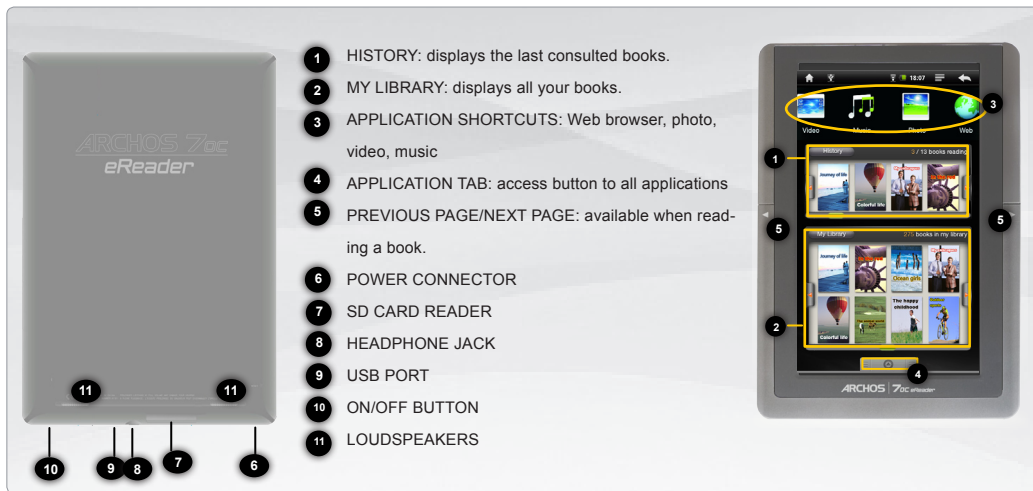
ARCHOS 7oc
eReader

11 11

10 9 8 7 6

1 HISTORY: displays the last consulted books.

2 MY LIBRARY: displays all your books.

3 APPLICATION SHORTCUTS: Web browser, photo, video, music

4 APPLICATION TAB: access button to all applications

5 PREVIOUS PAGE/NEXT PAGE: available when reading a book.

6 POWER CONNECTOR

7 SD CARD READER

8 HEADPHONE JACK

9 USB PORT

10 ON/OFF BUTTON

11 LOUDSPEAKERS

18:07

Video Music Photo Web

3

1

History 2 / 13 books reading

Journey of life

Colorful life

5 5

My Library 275 books in my library

Journey of life

Ocean girls

The happy childhood

Colorful life

2

4

ARCHOS | 7oc eReader